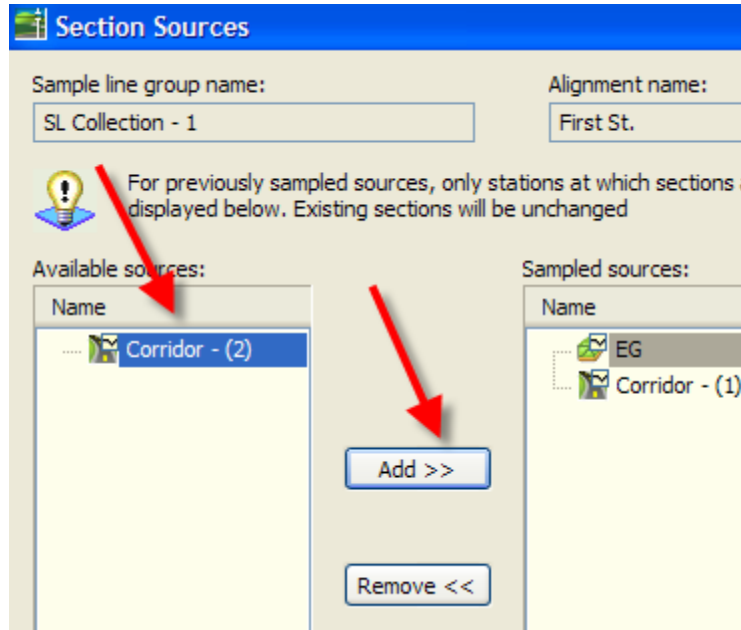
Section Sources

Sample line group name:

SL Collection - 1

Alignment name:

First St.

For previously sampled sources, only stations at which sections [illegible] displayed below. Existing sections will be unchanged

Available sources:

Name

Corridor - (2)

Add >>

Remove <<

Sampled sources:

Name

EG

Corridor - (1)